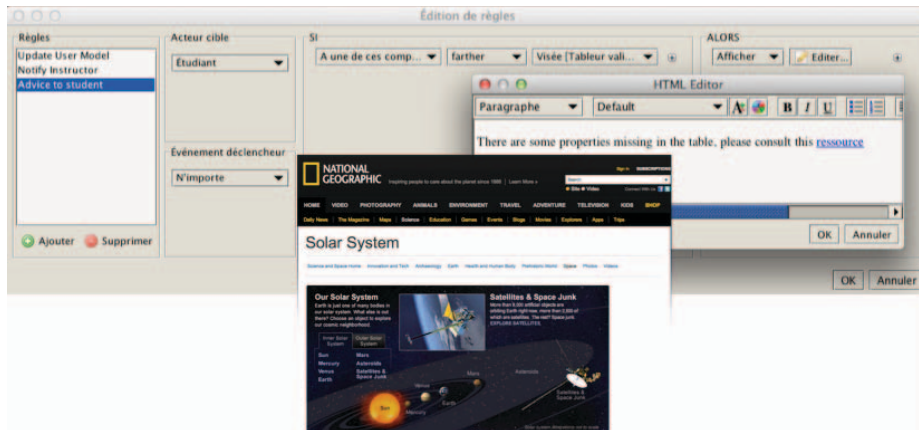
Édition de règles

Règles
Update User Model
Notify Instructor
Advice to student

Ajouter
Supprimer

Acteur cible
Étudiant

Événement déclencheur
N'importe

SI
A une de ces comp...
farther
Visée [Tableur vali...

ALORS
Afficher
Editer...

HTML Editor
Paragraphe
Default
B I U

There are some properties missing in the table, please consult this ressource

OK
Annuler

OK
Annuler

NATIONAL GEOGRAPHIC
Inspiring people to care about the planet since 1888
Learn More »
Sign In
SUBSCRIPTIONS
Site
Video
Connect With Us

HOME VIDEO PHOTOGRAPHY ANIMALS ENVIRONMENT TRAVEL ADVENTURE TELEVISION KIDS SHOP

Daily News The Magazine Maps Science Education Games Events Blogs Movies Explorers Apps Trips

Solar System

Science and Space Home Innovation and Tech Archaeology Earth Health and Human Body Prehistoric World Space Photos Videos

Our Solar System
Earth is just one of many bodies in our solar system. What else is out there? Choose an object to explore our cosmic neighborhood.

Inner Solar System
Outer Solar System

Sun
Mercury
Venus
Earth
Mars
Asteroids
Satellites & Space Junk

Satellites & Space Junk
More than 5,000 artificial objects are orbiting Earth right now. More than 2,000 of which are satellites. The rest? Space junk.
EXPLORE SATELLITES

Venus
Mars
Asteroids
Sun
Mercury
Earth
Satellites & Space Junk